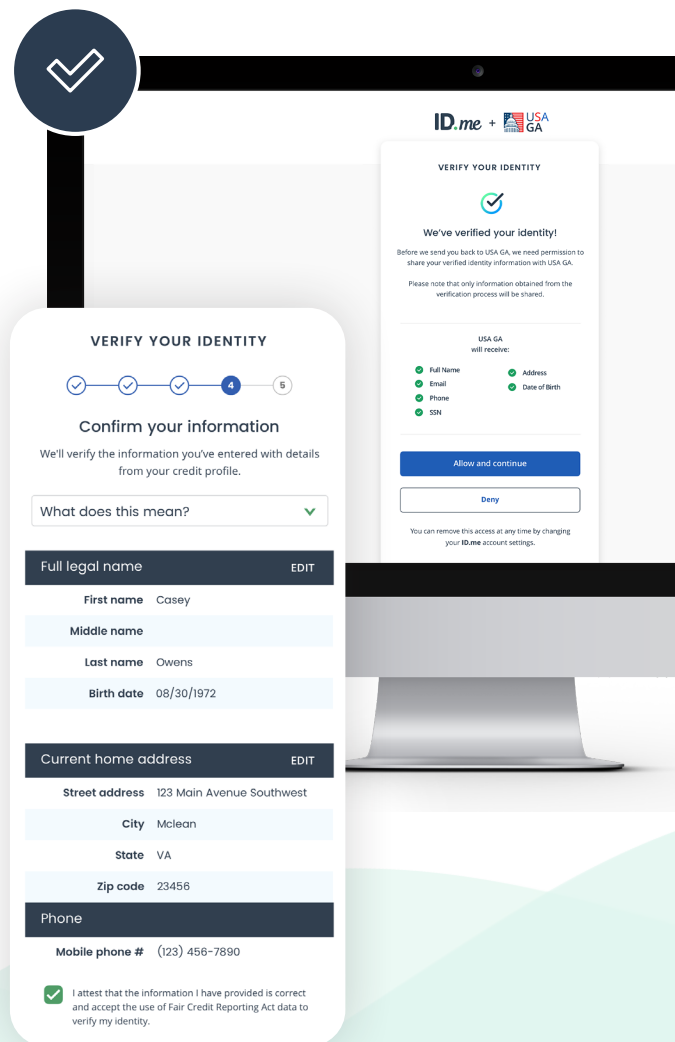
ID.me + USA GA

VERIFY YOUR IDENTITY

We've verified your identity!

Before we send you back to USA GA, we need permission to share your verified identity information with USA GA.

Please note that only information obtained from the verification process will be shared.

USA GA will receive:

Full Name
Email
Phone
SSN
Address
Date of Birth

Allow and continue

Deny

You can remove this access at any time by changing your ID.me account settings.

VERIFY YOUR IDENTITY

4 5

Confirm your information

We'll verify the information you've entered with details from your credit profile.

What does this mean?

Full legal name EDIT

| | |
|---|---|
| First name | Casey |
| Middle name | |
| Last name | Owens |
| Birth date | 08/30/1972 |

Current home address EDIT

| | |
|---|---|
| Street address | 123 Main Avenue Southwest |
| City | Mclean |
| State | VA |
| Zip code | 23456 |

Phone

| | |
|---|---|
| Mobile phone # | (123) 456-7890 |

I attest that the information I have provided is correct and accept the use of Fair Credit Reporting Act data to verify my identity.